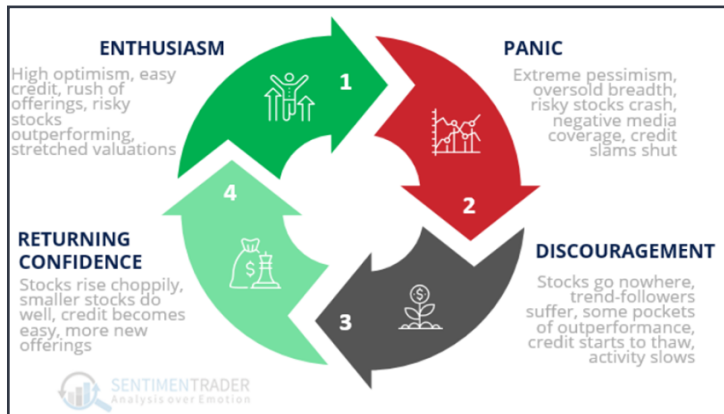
ENTHUSIASM

High optimism, easy credit, rush of offerings, risky stocks outperforming, stretched valuations

1

PANIC

Extreme pessimism, oversold breadth, risky stocks crash, negative media coverage, credit slams shut

2

DISCOURAGEMENT

Stocks go nowhere, trend-followers suffer, some pockets of outperformance, credit starts to thaw, activity slows

3

4

RETURNING CONFIDENCE

Stocks rise choppily, smaller stocks do well, credit becomes easy, more new offerings

SENTIMENTRADER
Analysis over Emotion